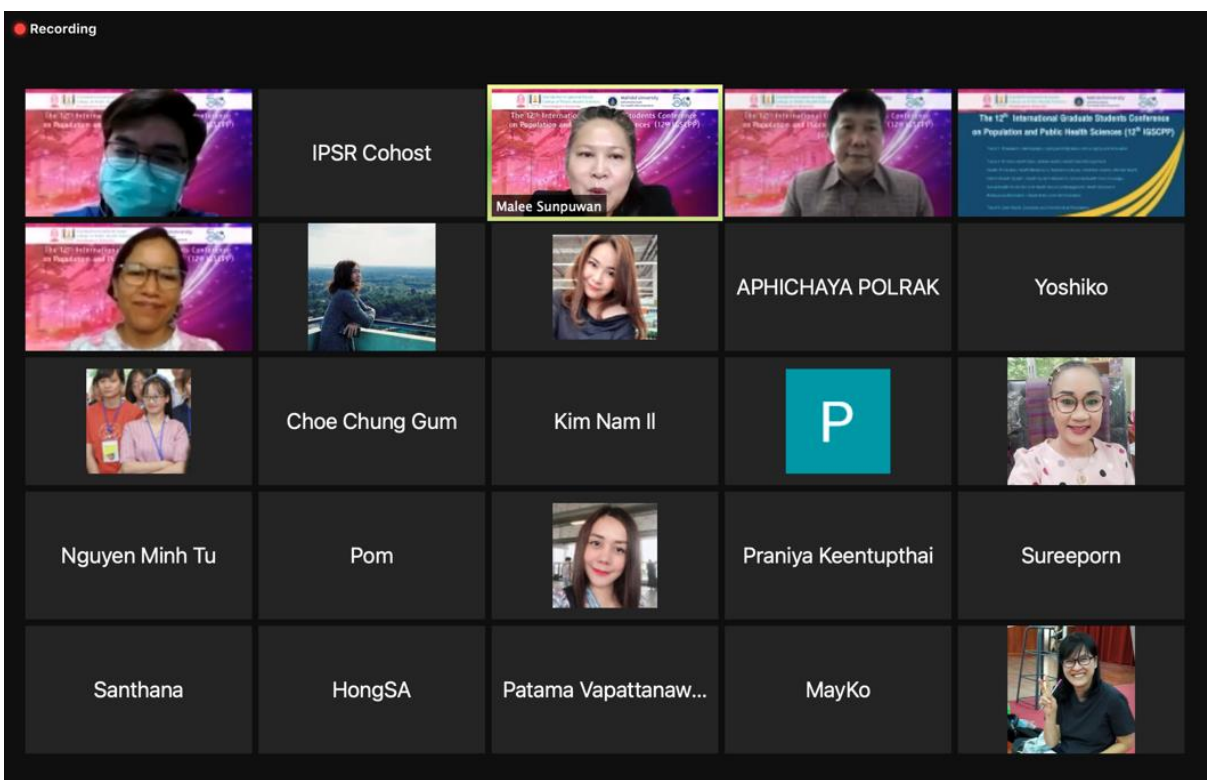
Recording

The 12th International Graduate Students Conference on Population and Public Health Sciences (12th IGSCPP)

IPSR Cohost

Malee Sunpuwan

APHICHAYA POLRAK

Yoshiko

Choe Chung Gum

Kim Nam Il

P

Nguyen Minh Tu

Pom

Praniya Keentupthai

Sureeporn

Santhana

HongSA

Patama Vapattanaw...

MayKo